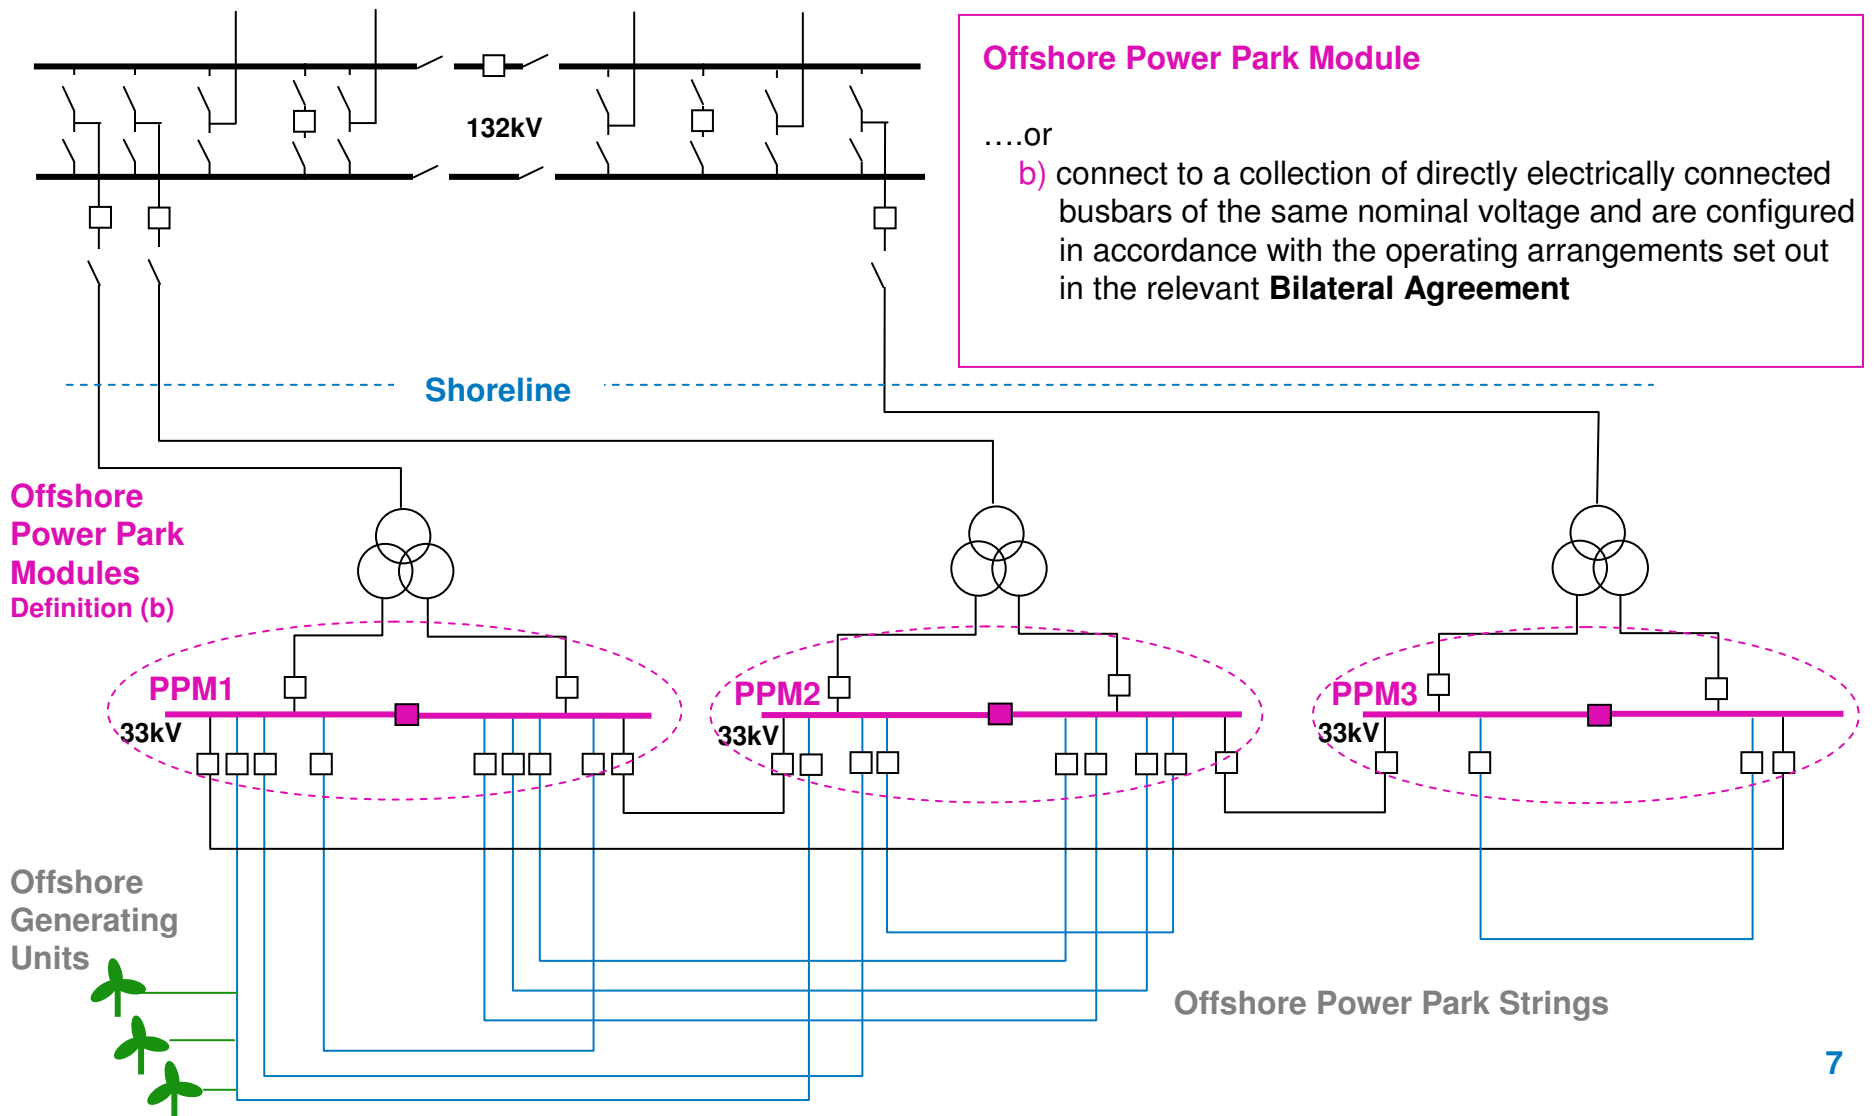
132kV

Offshore Power Park Module

….or

b) connect to a collection of directly electrically connected busbars of the same nominal voltage and are configured in accordance with the operating arrangements set out in the relevant **Bilateral Agreement**

Shoreline

Offshore Power Park Modules
Definition (b)

PPM1
33kV

PPM2
33kV

PPM3
33kV

Offshore Generating Units

Offshore Power Park Strings

7